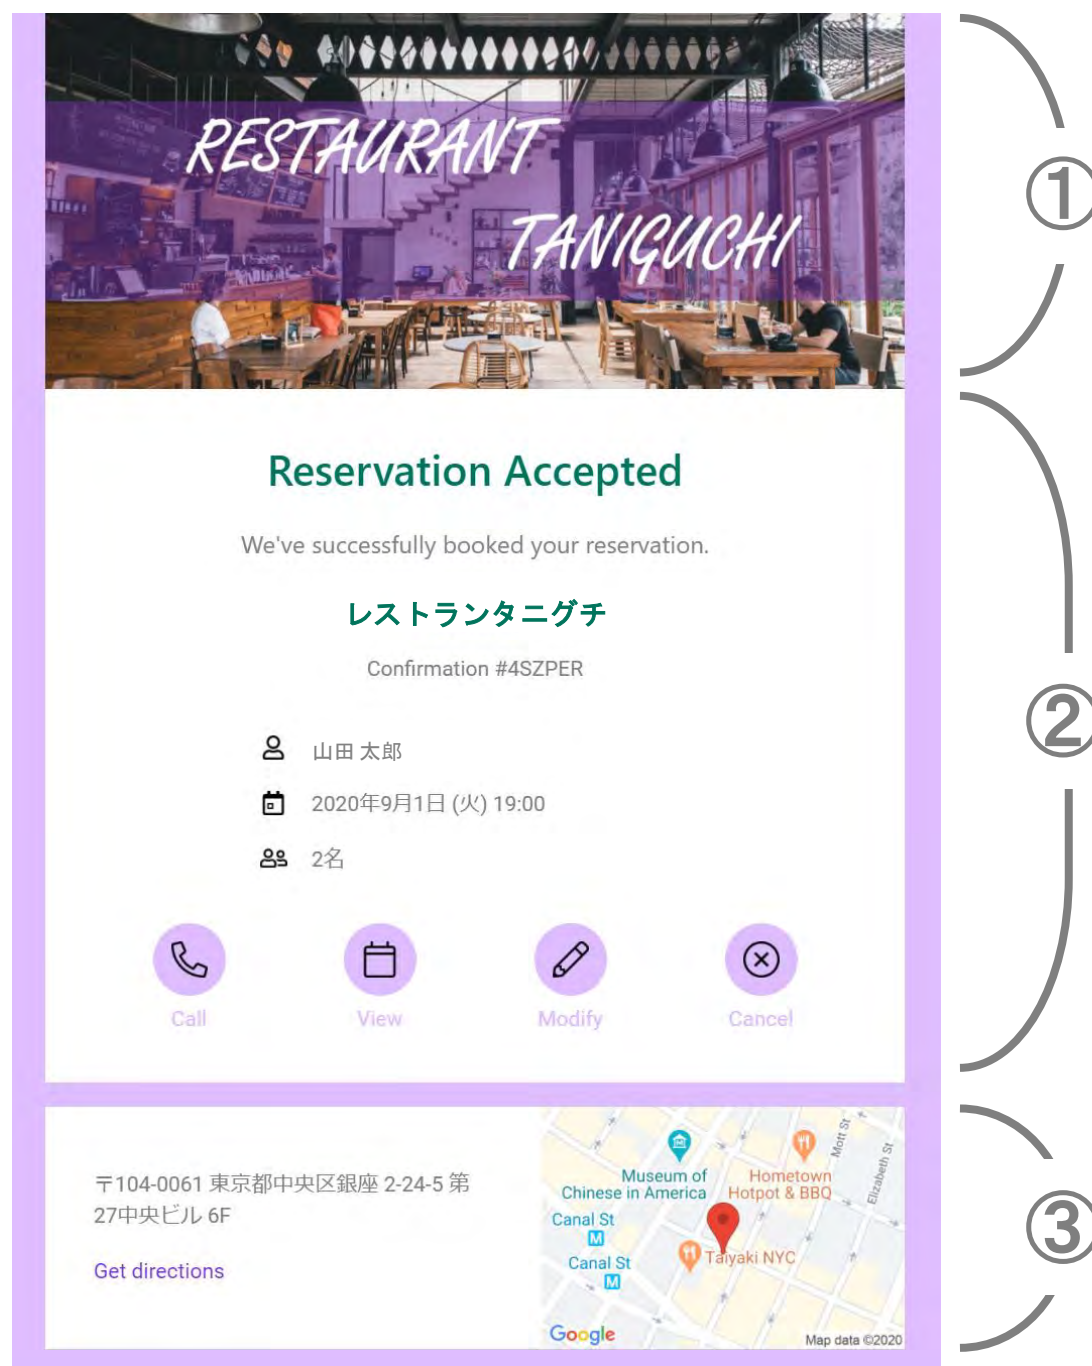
RESTAURANT TANIGUCHI

①

Reservation Accepted

We've successfully booked your reservation.

レストランタニグチ

Confirmation #4SZPER

山田 太郎

2020年9月1日 (火) 19:00

2名

Call View Modify Cancel

②

〒104-0061 東京都中央区銀座 2-24-5 第27中央ビル 6F

Get directions

Museum of Chinese in America
Hometown Hotpot & BBQ
Mott St
Elizabeth St
Canal St
M
Canal St
M
Taiyaki NYC
Google
Map data ©2020

③